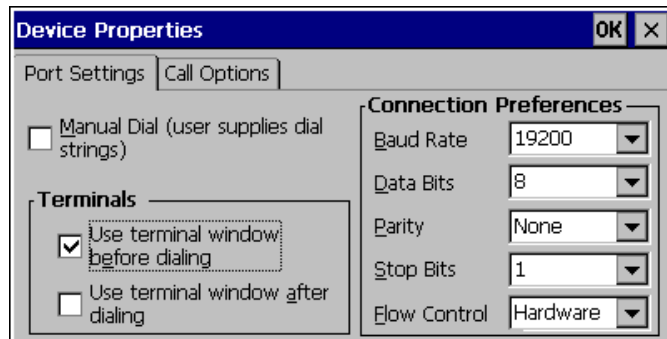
Device Properties

OK ×

Port Settings | Call Options

Manual Dial (user supplies dial strings)

Terminals

Use terminal window before dialing

Use terminal window after dialing

Connection Preferences

Baud Rate 19200

Data Bits 8

Parity None

Stop Bits 1

Flow Control Hardware